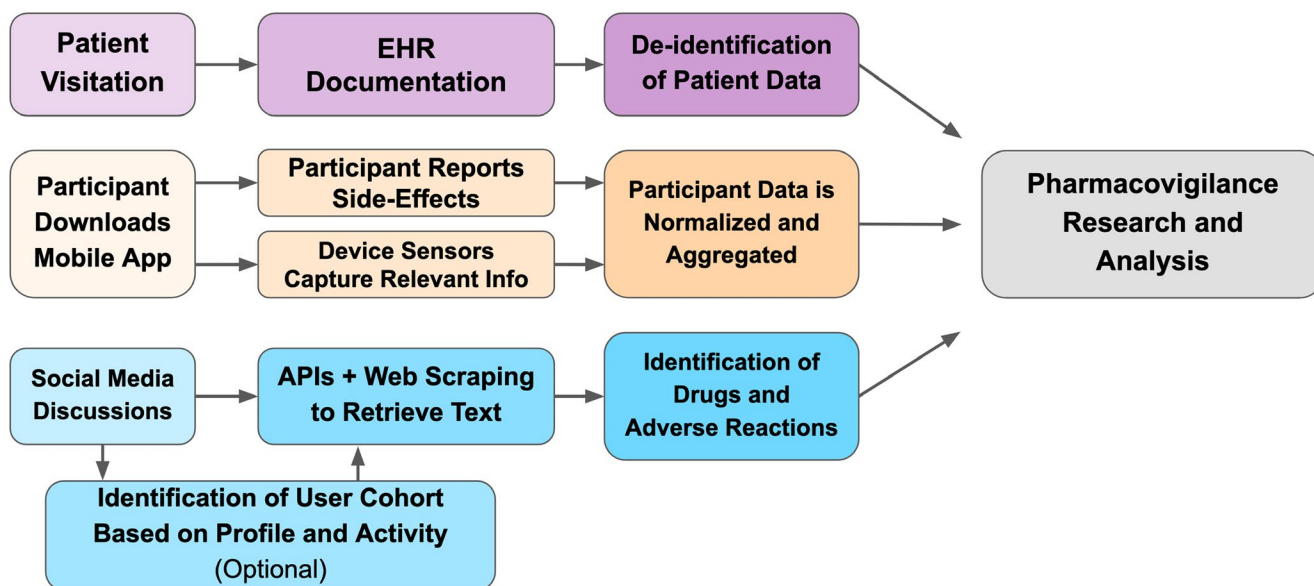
Patient Visitation

EHR Documentation

De-identification of Patient Data

Participant Downloads Mobile App

Participant Reports Side-Effects

Device Sensors Capture Relevant Info

Participant Data is Normalized and Aggregated

Pharmacovigilance Research and Analysis

Social Media Discussions

APIs + Web Scraping to Retrieve Text

Identification of Drugs and Adverse Reactions

Identification of User Cohort Based on Profile and Activity (Optional)